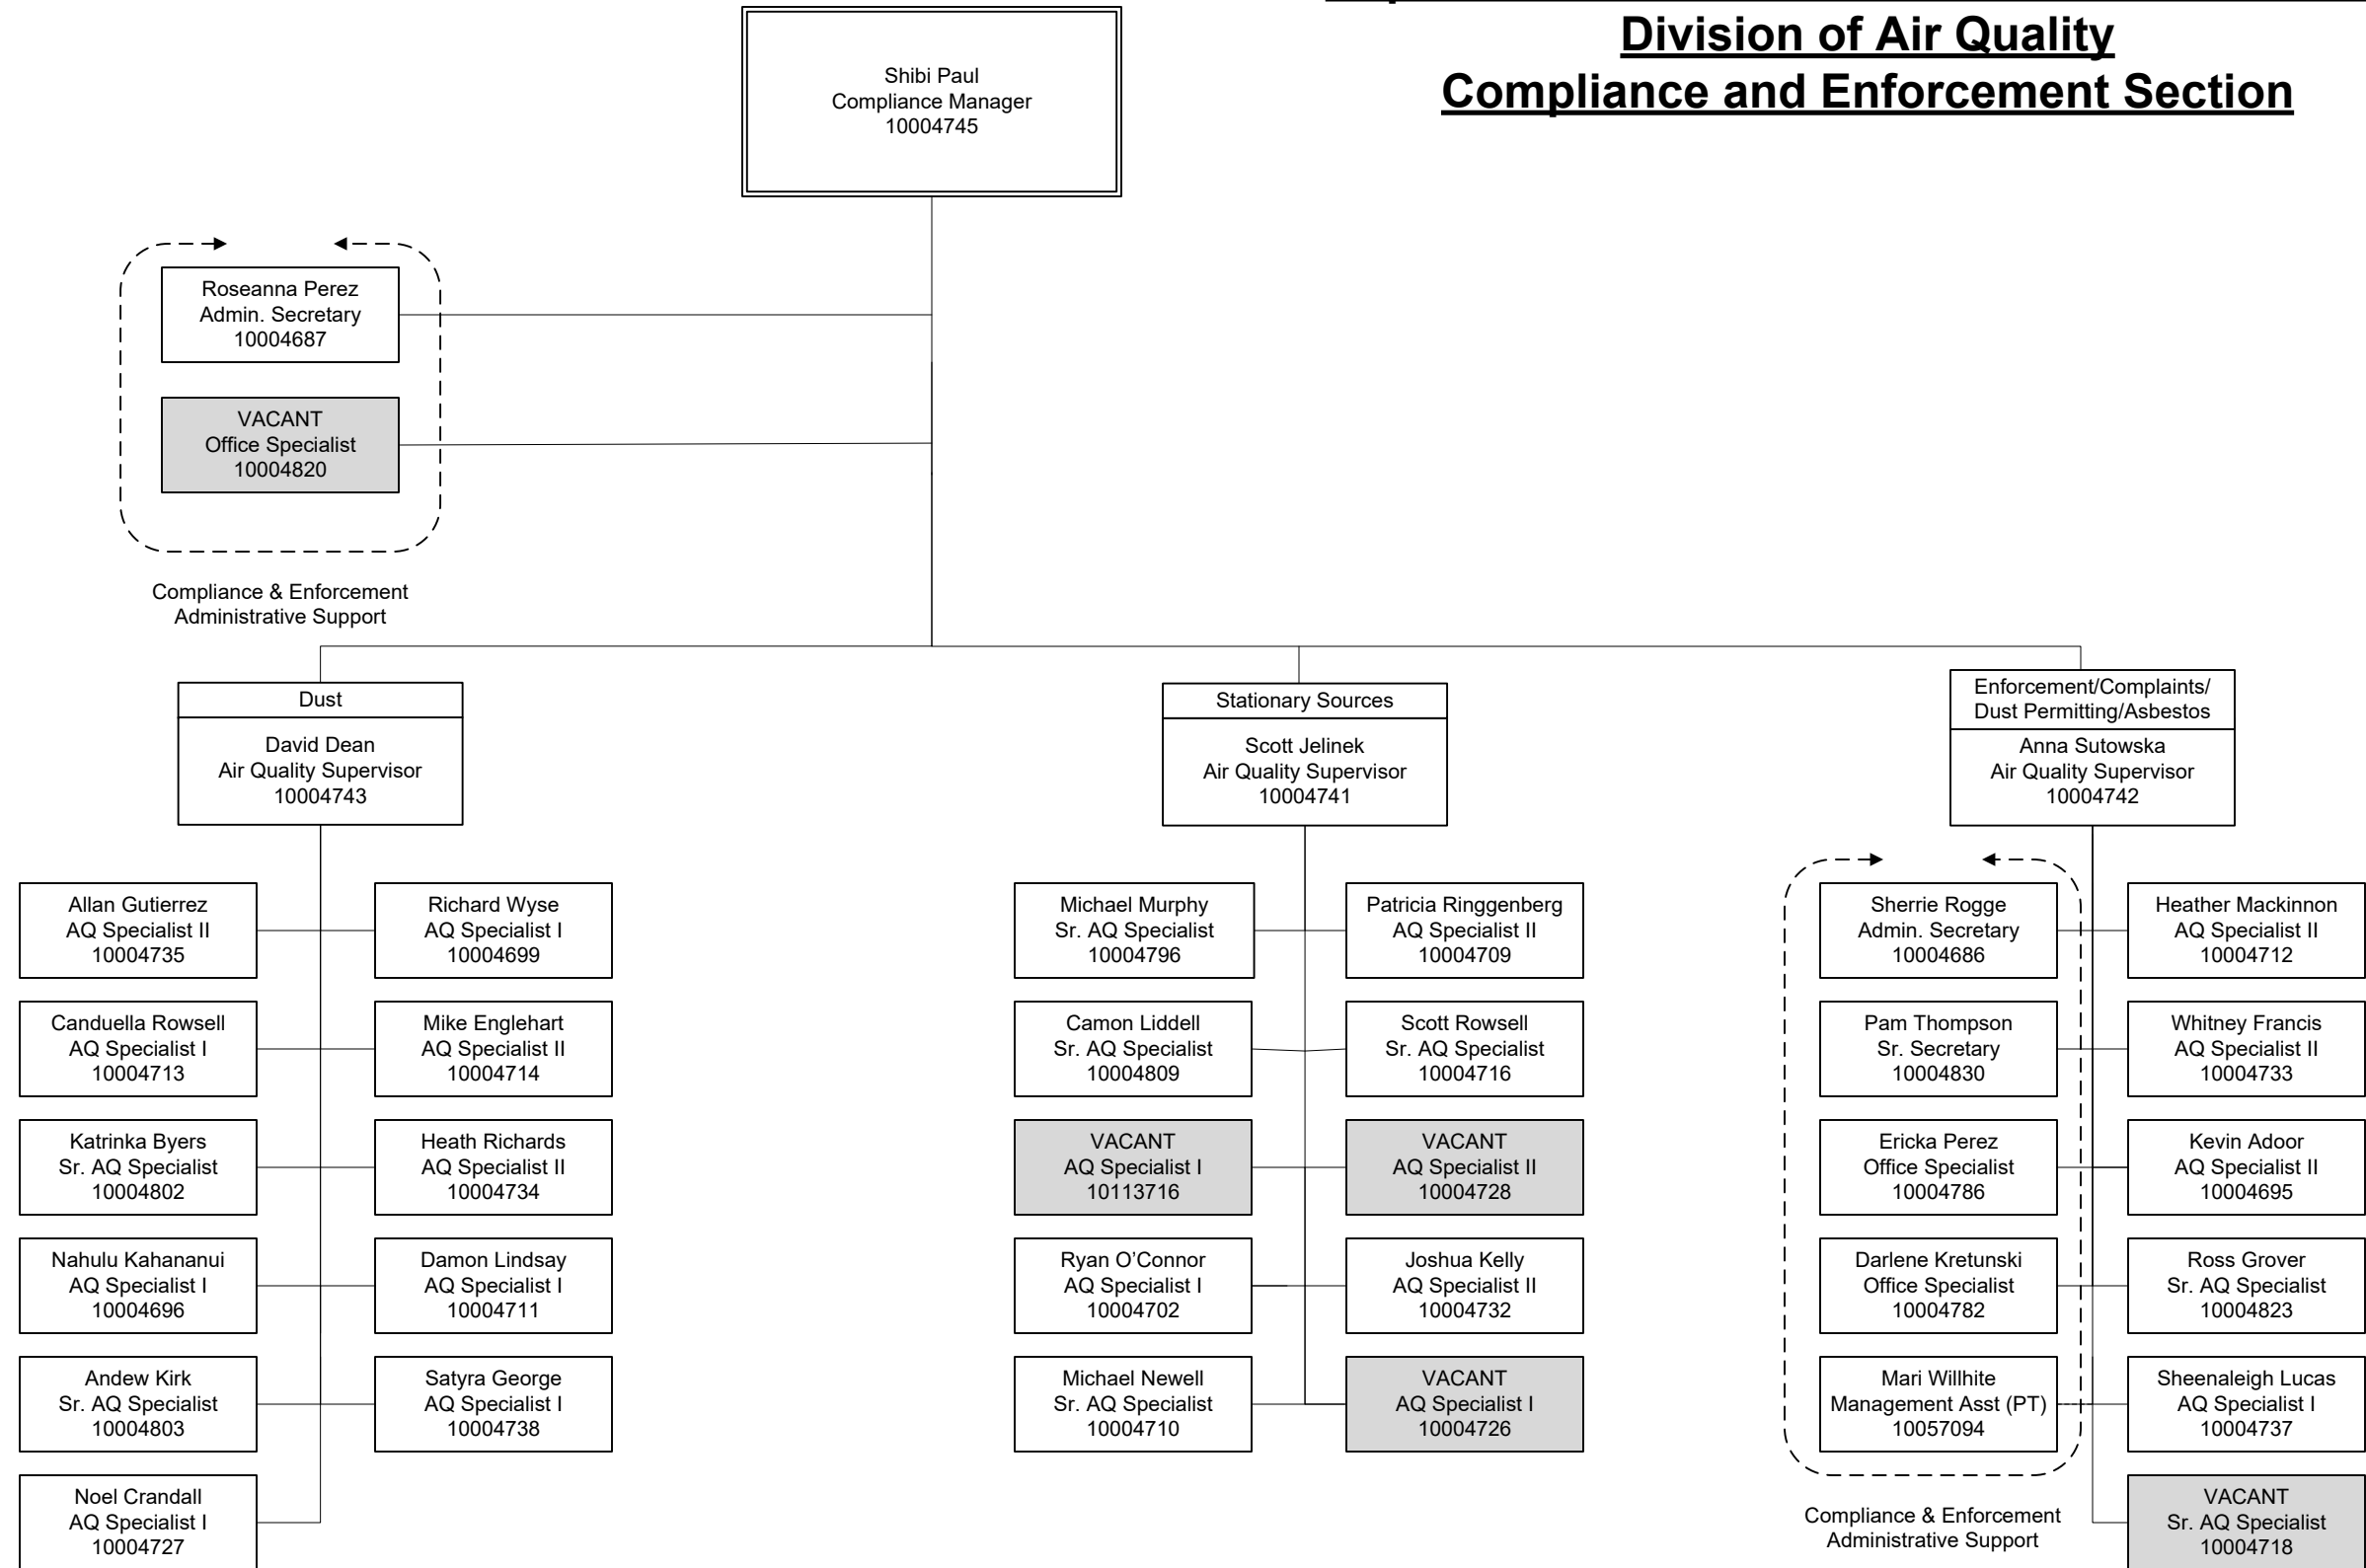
Division of Air Quality
Compliance and Enforcement Section

Shibi Paul
Compliance Manager
10004745

Roseanna Perez
Admin. Secretary
10004687

VACANT
Office Specialist
10004820

Compliance & Enforcement
Administrative Support

Dust

David Dean
Air Quality Supervisor
10004743

Allan Gutierrez
AQ Specialist II
10004735

Richard Wyse
AQ Specialist I
10004699

Canduella Rowsell
AQ Specialist I
10004713

Mike Englehart
AQ Specialist II
10004714

Katrinka Byers
Sr. AQ Specialist
10004802

Heath Richards
AQ Specialist II
10004734

Nahulu Kahananui
AQ Specialist I
10004696

Damon Lindsay
AQ Specialist I
10004711

Andew Kirk
Sr. AQ Specialist
10004803

Satyra George
AQ Specialist I
10004738

Noel Crandall
AQ Specialist I
10004727

Stationary Sources

Scott Jelinek
Air Quality Supervisor
10004741

Michael Murphy
Sr. AQ Specialist
10004796

Patricia Ringgenberg
AQ Specialist II
10004709

Camon Liddell
Sr. AQ Specialist
10004809

Scott Rowsell
Sr. AQ Specialist
10004716

VACANT
AQ Specialist I
10113716

VACANT
AQ Specialist II
10004728

Ryan O'Connor
AQ Specialist I
10004702

Joshua Kelly
AQ Specialist II
10004732

Michael Newell
Sr. AQ Specialist
10004710

VACANT
AQ Specialist I
10004726

Enforcement/Complaints/
Dust Permitting/Asbestos

Anna Sutowska
Air Quality Supervisor
10004742

Sherrie Rogge
Admin. Secretary
10004686

Heather Mackinnon
AQ Specialist II
10004712

Pam Thompson
Sr. Secretary
10004830

Whitney Francis
AQ Specialist II
10004733

Ericka Perez
Office Specialist
10004786

Kevin Adoor
AQ Specialist II
10004695

Darlene Kretunski
Office Specialist
10004782

Ross Grover
Sr. AQ Specialist
10004823

Mari Willhite
Management Asst (PT)
10057094

Sheenaleigh Lucas
AQ Specialist I
10004737

VACANT
Sr. AQ Specialist
10004718

Compliance & Enforcement
Administrative Support